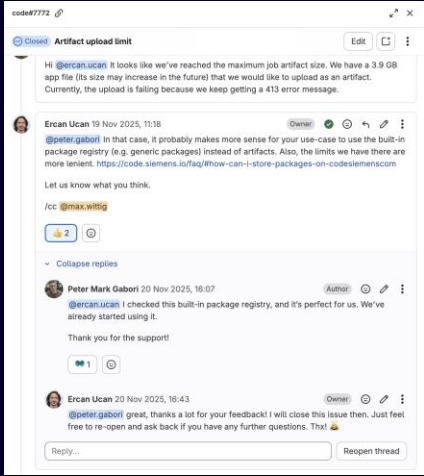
code#7772

Closed Artifact upload limit

Edit

Hi @ercan.ucan It looks like we've reached the maximum job artifact size. We have a 3.9 GB app file (its size may increase in the future) that we would like to upload as an artifact. Currently, the upload is failing because we keep getting a 413 error message.

Ercan Ucan 19 Nov 2025, 11:18

Owner

@peter.gabori In that case, it probably makes more sense for your use-case to use the built-in package registry (e.g. generic packages) instead of artifacts. Also, the limits we have there are more lenient. https://code.siemens.io/faq/#how-can-i-store-packages-on-codesiemenscom

Let us know what you think.

/cc @max.wittig

👍 2

Collapse replies

Peter Mark Gabori 20 Nov 2025, 16:07

Author

@ercan.ucan I checked this built-in package registry, and it's perfect for us. We've already started using it.

Thank you for the support!

1

Ercan Ucan 20 Nov 2025, 16:43

Owner

@peter.gabori great, thanks a lot for your feedback! I will close this issue then. Just feel free to re-open and ask back if you have any further questions. Thx! 😂

Reply...

Reopen thread